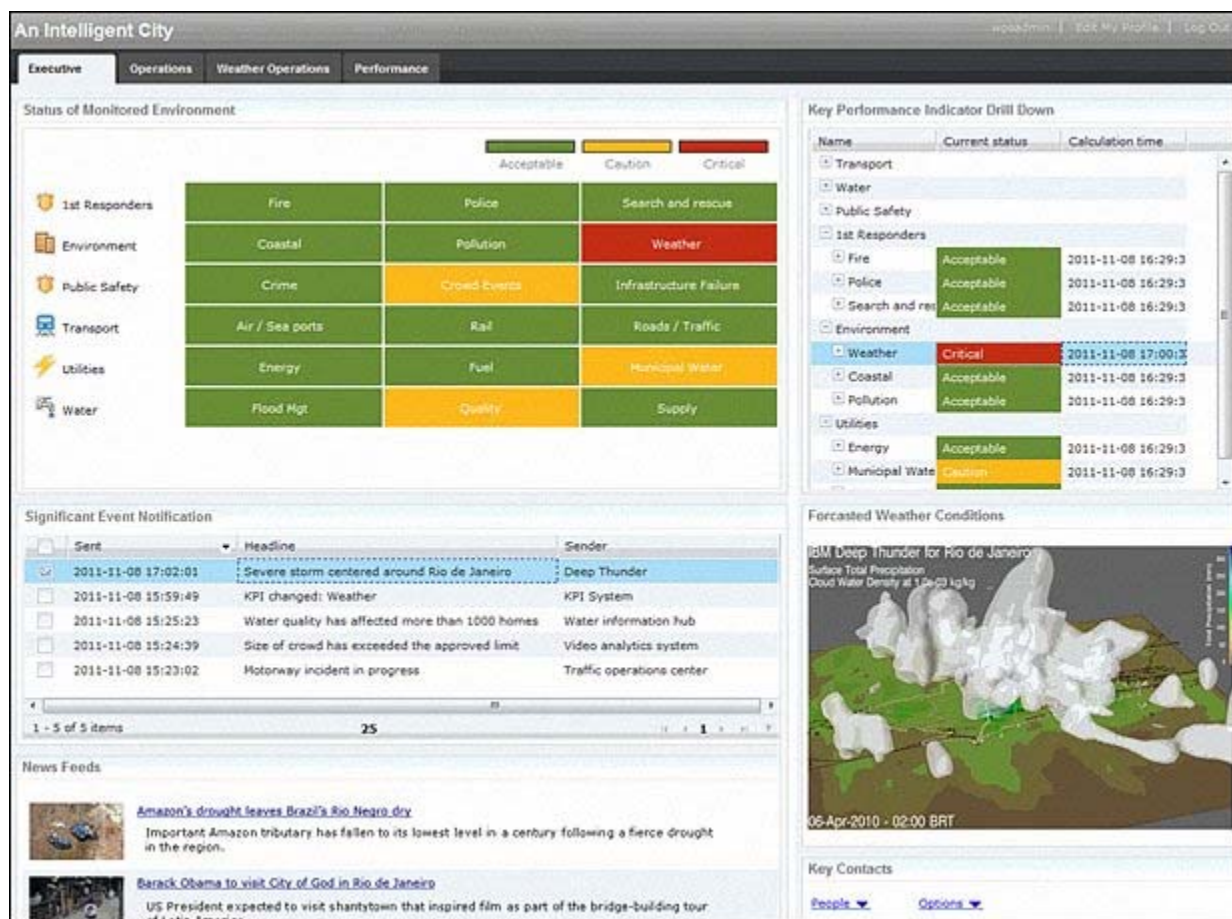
An Intelligent City

wpsadmin | Edit My Profile | Log Out

Executive | Operations | Weather Operations | Performance

Status of Monitored Environment

Acceptable | Caution | Critical

| | | | |
|---|---|---|---|
| 1st Responders | Fire | Police | Search and rescue |
| Environment | Coastal | Pollution | Weather |
| Public Safety | Crime | Crowd Events | Infrastructure Failure |
| Transport | Air / Sea ports | Rail | Roads / Traffic |
| Utilities | Energy | Fuel | Municipal Water |
| Water | Flood Mgt | Quality | Supply |

Key Performance Indicator Drill Down

| Name | Current status | Calculation time |
|---|---|---|
| Transport | | |
| Water | | |
| Public Safety | | |
| 1st Responders | | |
| Fire | Acceptable | 2011-11-08 16:29:3 |
| Police | Acceptable | 2011-11-08 16:29:3 |
| Search and res | Acceptable | 2011-11-08 16:29:3 |
| Environment | | |
| Weather | Critical | 2011-11-08 17:00:3 |
| Coastal | Acceptable | 2011-11-08 16:29:3 |
| Pollution | Acceptable | 2011-11-08 16:29:3 |
| Utilities | | |
| Energy | Acceptable | 2011-11-08 16:29:3 |
| Municipal Wate | Caution | 2011-11-08 16:29:3 |

Significant Event Notification

| Sent | Headline | Sender |
|---|---|---|
| 2011-11-08 17:02:01 | Severe storm centered around Rio de Janeiro | Deep Thunder |
| 2011-11-08 15:59:49 | KPI changed: Weather | KPI System |
| 2011-11-08 15:25:23 | Water quality has affected more than 1000 homes | Water information hub |
| 2011-11-08 15:24:39 | Size of crowd has exceeded the approved limit | Video analytics system |
| 2011-11-08 15:23:02 | Motorway incident in progress | Traffic operations center |

1 - 5 of 5 items    25    1

Forcasted Weather Conditions

IBM Deep Thunder for Rio de Janeiro
Surface Total Precipitation
Cloud Water Density at 1.0e-03 kg/kg

06-Apr-2010 - 02:00 BRT

News Feeds

Amazon's drought leaves Brazil's Rio Negro dry
Important Amazon tributary has fallen to its lowest level in a century following a fierce drought in the region.

Barack Obama to visit City of God in Rio de Janeiro
US President expected to visit shantytown that inspired film as part of the bridge-building tour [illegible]

Key Contacts

People ▾    Options ▾